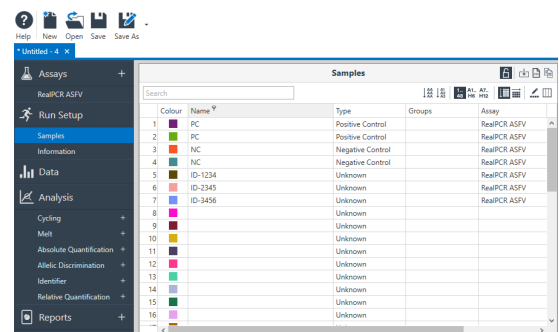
Help New Open Save Save As

* Untitled - 4 ×

Assays +

RealPCR ASFV

Run Setup

Samples

Information

Data

Analysis

Cycling +

Melt +

Absolute Quantification +

Allelic Discrimination +

Identifier +

Relative Quantification +

Reports +

Samples

Search

| | Colour | Name | Type | Groups | Assay |
|---|---|---|---|---|---|
| 1 | | PC | Positive Control | | RealPCR ASFV |
| 2 | | PC | Positive Control | | RealPCR ASFV |
| 3 | | NC | Negative Control | | RealPCR ASFV |
| 4 | | NC | Negative Control | | RealPCR ASFV |
| 5 | | ID-1234 | Unknown | | RealPCR ASFV |
| 6 | | ID-2345 | Unknown | | RealPCR ASFV |
| 7 | | ID-3456 | Unknown | | RealPCR ASFV |
| 8 | | | Unknown | | |
| 9 | | | Unknown | | |
| 10 | | | Unknown | | |
| 11 | | | Unknown | | |
| 12 | | | Unknown | | |
| 13 | | | Unknown | | |
| 14 | | | Unknown | | |
| 15 | | | Unknown | | |
| 16 | | | Unknown | | |